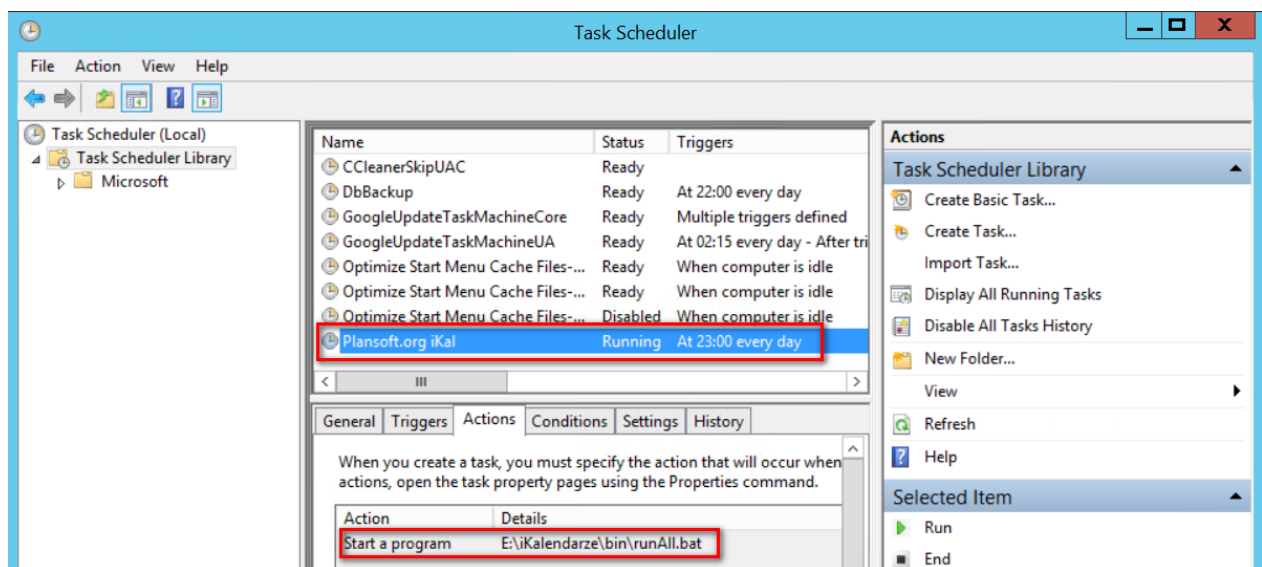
Task Scheduler

File Action View Help

Task Scheduler (Local)
Task Scheduler Library
Microsoft

| Name | Status | Triggers |
|---|---|---|
| CCleanerSkipUAC | Ready | |
| DbBackup | Ready | At 22:00 every day |
| GoogleUpdateTaskMachineCore | Ready | Multiple triggers defined |
| GoogleUpdateTaskMachineUA | Ready | At 02:15 every day - After tri |
| Optimize Start Menu Cache Files-... | Ready | When computer is idle |
| Optimize Start Menu Cache Files-... | Ready | When computer is idle |
| Optimize Start Menu Cache Files-... | Disabled | When computer is idle |
| Plansoft.org iKal | Running | At 23:00 every day |

General Triggers Actions Conditions Settings History

When you create a task, you must specify the action that will occur when actions, open the task property pages using the Properties command.

| Action | Details |
|---|---|
| Start a program | E:\iKalendarze\bin\runAll.bat |

Actions
Task Scheduler Library
Create Basic Task...
Create Task...
Import Task...
Display All Running Tasks
Disable All Tasks History
New Folder...
View
Refresh
Help
Selected Item
Run
End